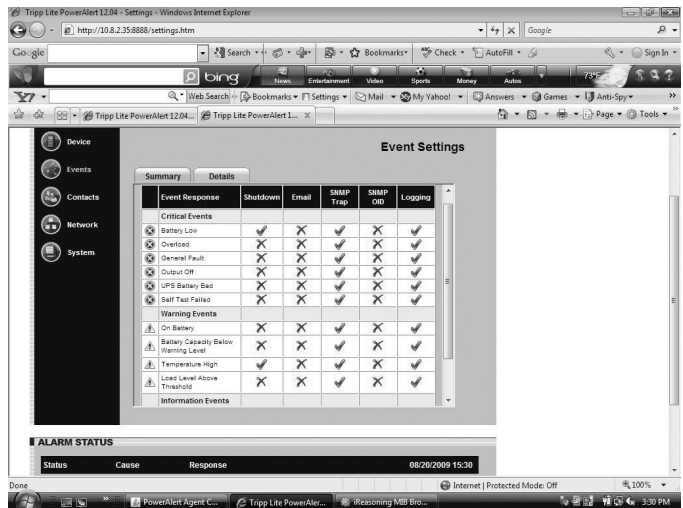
Tripp Lite PowerAlert 12.04 - Settings - Windows Internet Explorer

http://10.8.2.35:8888/settings.htm

Google

Google

Search

Bookmarks

Check

AutoFill

Sign In

bing

News

Entertainment

Video

Sports

Money

Autos

73°F

Y!

Web Search

Bookmarks

Settings

Mail

My Yahoo!

Answers

Games

Anti-Spy

Tripp Lite PowerAlert 12.04...

Tripp Lite PowerAlert 1...

Page

Tools

Device

Events

Contacts

Network

System

Event Settings

Summary

Details

| | Event Response | Shutdown | Email | SNMP Trap | SNMP OID | Logging |
|---|---|---|---|---|---|---|
| | Critical Events | | | | | |
| | Battery Low | ✔ | ✘ | ✔ | ✘ | ✔ |
| | Overload | ✘ | ✘ | ✔ | ✘ | ✔ |
| | General Fault | ✘ | ✘ | ✔ | ✘ | ✔ |
| | Output Off | ✘ | ✘ | ✔ | ✘ | ✔ |
| | UPS Battery Bad | ✘ | ✘ | ✔ | ✘ | ✔ |
| | Self Test Failed | ✘ | ✘ | ✔ | ✘ | ✔ |
| | Warning Events | | | | | |
| | On Battery | ✘ | ✘ | ✔ | ✘ | ✔ |
| | Battery Capacity Below Warning Level | ✘ | ✘ | ✔ | ✘ | ✔ |
| | Temperature High | ✔ | ✘ | ✔ | ✘ | ✔ |
| | Load Level Above Threshold | ✘ | ✘ | ✔ | ✘ | ✔ |
| | Information Events | | | | | |

ALARM STATUS

Status

Cause

Response

08/20/2009 15:30

Done

Internet | Protected Mode: Off

100%

PowerAlert Agent C...

Tripp Lite PowerAler...

iReasoning MIB Bro...

3:30 PM